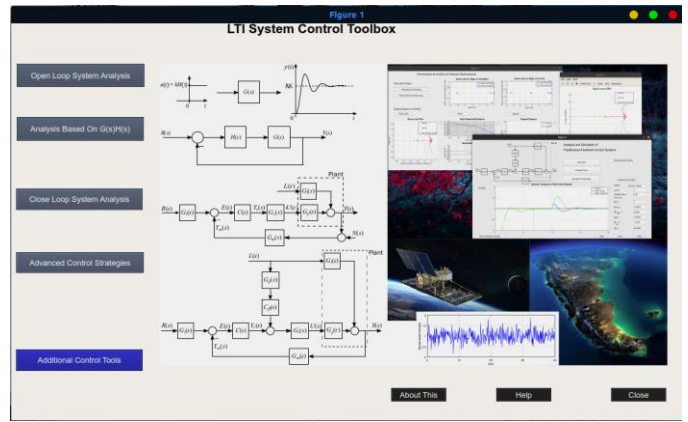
Figure 1

LTI System Control Toolbox

Open Loop System Analysis

Analysis Based On G(s)H(s)

Close Loop System Analysis

Advanced Control Strategies

Additional Control Tools

$u(t) = Mh(t)$

$G(s)$

$y(t)$

$KK$

$R(s)$

$H(s)$

$G(s)$

$Y(s)$

Plant

$R(s)$

$G_f(s)$

$E(s)$

$C(s)$

$L(s)$

$G_l(s)$

$G_p(s)$

$Y(s)$

$N(s)$

$Y_m(s)$

$G_m(s)$

Plant

$L(s)$

$G_l(s)$

$G_f(s)$

$C_f(s)$

$R(s)$

$G_f(s)$

$E(s)$

$C(s)$

$U(s)$

$G_v(s)$

$G_p(s)$

$Y(s)$

$Y_m(s)$

$G_m(s)$

About This

Help

Close